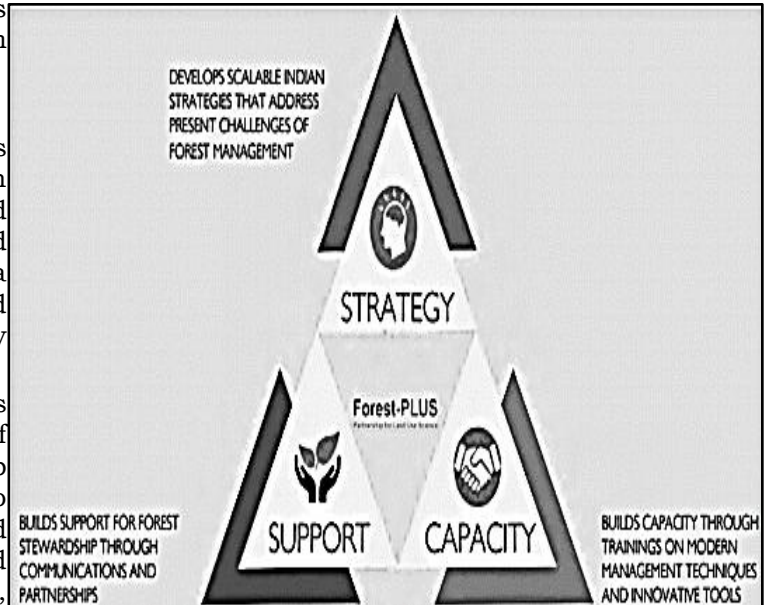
DEVELOPS SCALABLE INDIAN STRATEGIES THAT ADDRESS PRESENT CHALLENGES OF FOREST MANAGEMENT

STRATEGY

Forest-PLUS

Partnership for Land Use Science

SUPPORT

CAPACITY

BUILDS SUPPORT FOR FOREST STEWARDSHIP THROUGH COMMUNICATIONS AND PARTNERSHIPS

BUILDS CAPACITY THROUGH TRAININGS ON MODERN MANAGEMENT TECHNIQUES AND INNOVATIVE TOOLS